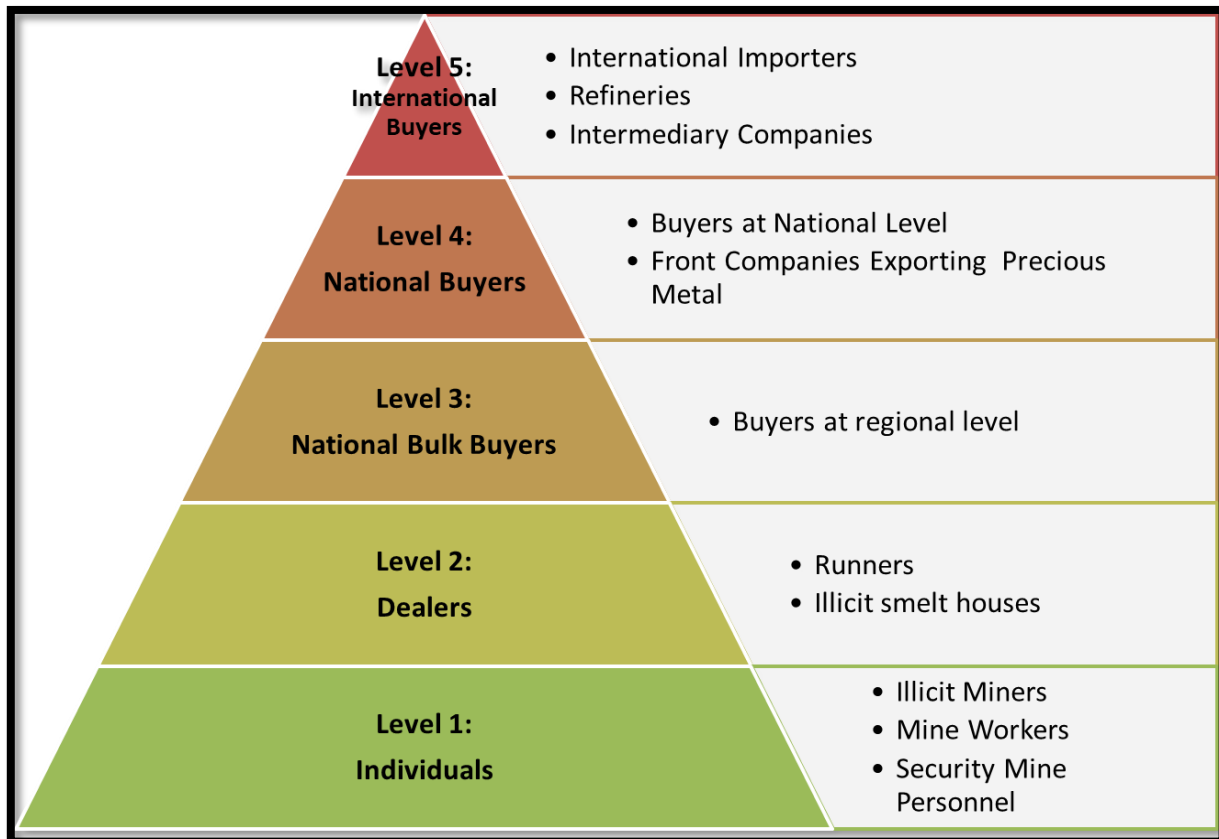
Level 5:
International Buyers

- International Importers
- Refineries
- Intermediary Companies

Level 4:
National Buyers

- Buyers at National Level
- Front Companies Exporting Precious Metal

Level 3:
National Bulk Buyers

- Buyers at regional level

Level 2:
Dealers

- Runners
- Illicit smelt houses

Level 1:
Individuals

- Illicit Miners
- Mine Workers
- Security Mine Personnel